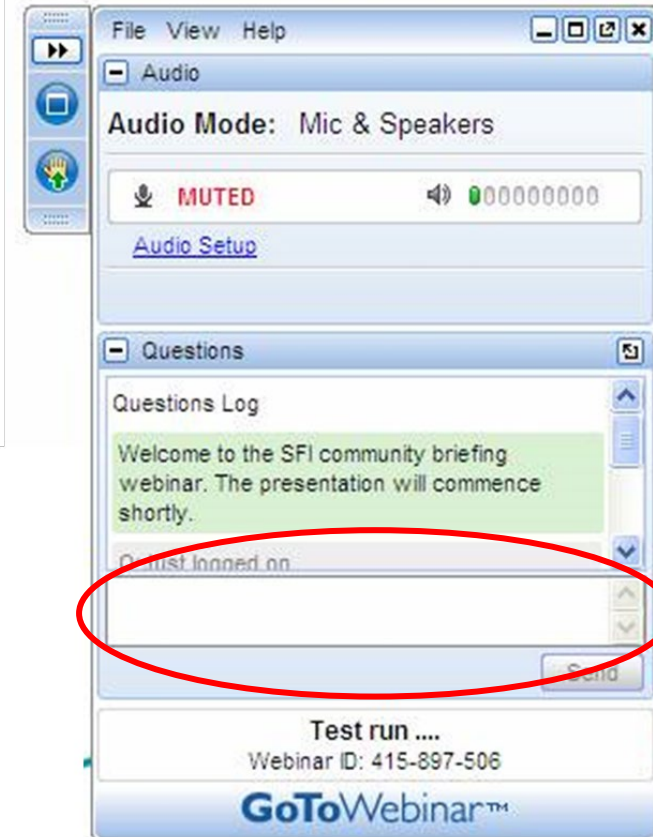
File View Help

Audio

Audio Mode: Mic & Speakers

MUTED

Audio Setup

Questions

Questions Log

Welcome to the SFI community briefing webinar. The presentation will commence shortly.

Q: Just logged on

Send

Test run ....
Webinar ID: 415-897-506

GoToWebinar™